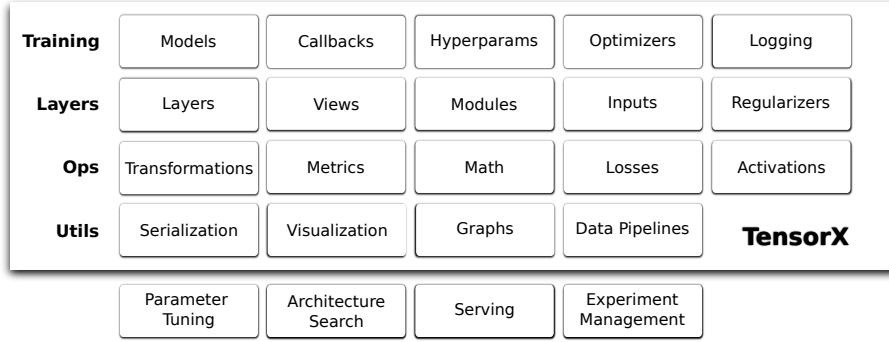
| | | | | | |
|---|---|---|---|---|---|
| **Training** | Models | Callbacks | Hyperparams | Optimizers | Logging |
| **Layers** | Layers | Views | Modules | Inputs | Regularizers |
| **Ops** | Transformations | Metrics | Math | Losses | Activations |
| **Utils** | Serialization | Visualization | Graphs | Data Pipelines | **TensorX** |

Parameter Tuning

Architecture Search

Serving

Experiment Management